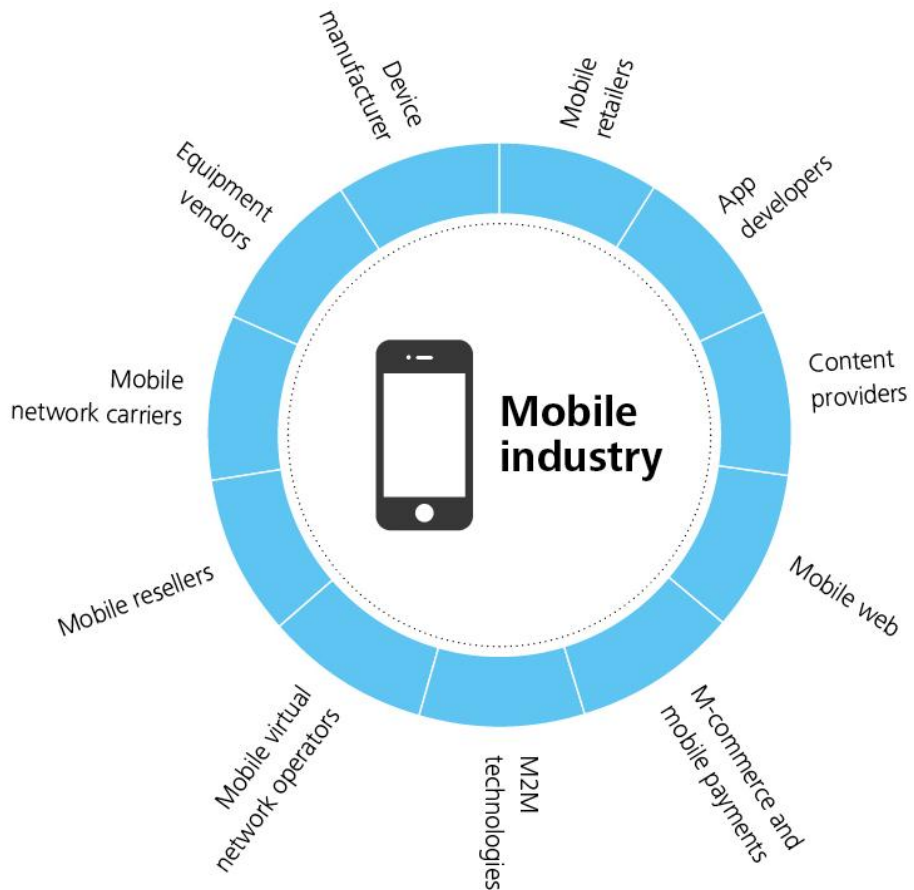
Mobile industry

Mobile retailers

App developers

Content providers

Mobile web

M-commerce and mobile payments

M2M technologies

Mobile virtual network operators

Mobile resellers

Mobile network carriers

Equipment vendors

Device manufacturer